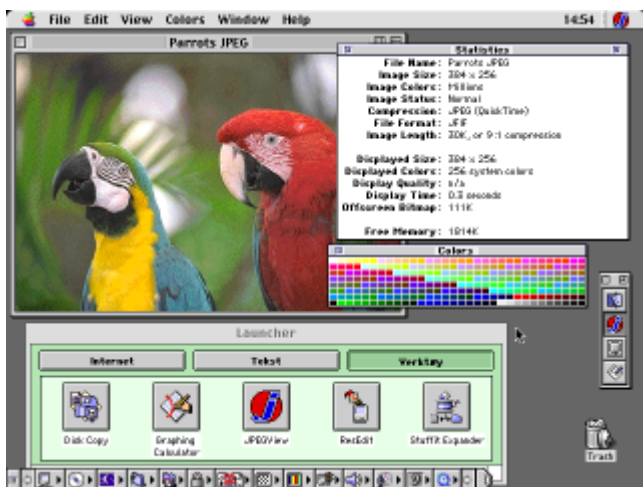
File Edit View Colors Window Help 14:54

Parrots JPEG

Statistics

File Name: Parrots JPEG
Image Size: 384 x 256
Image Colors: Millions
Image Status: Normal
Compression: JPEG (QuickTime)
File Format: JFIF
Image Length: 30K, or 9:1 compression

Displayed Size: 384 x 256
Displayed Colors: 256 system colors
Display Quality: n/a
Display Time: 0.3 seconds
Offscreen Bitmap: 111K

Free Memory: 1814K

Colors

Launcher

Internet Tekst Werktuig

Disk Copy
Graphing Calculator
JPEGView
ResEdit
StuffIt Expander

Trash